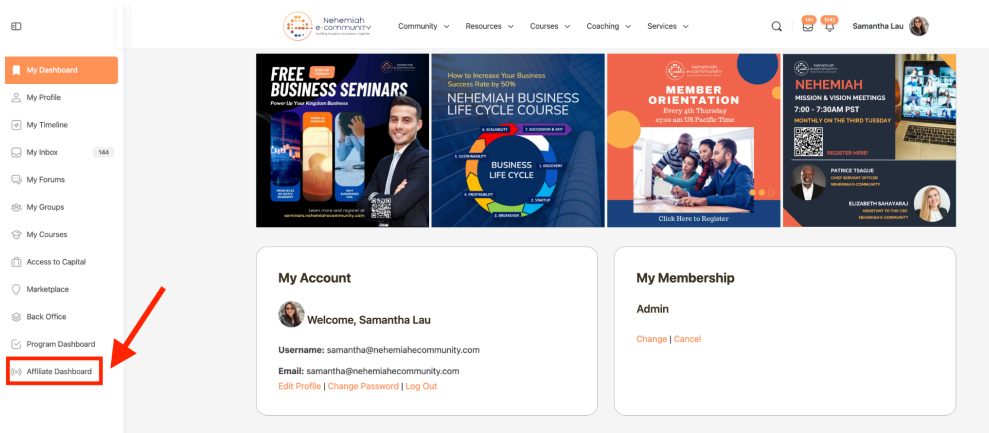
Nehemiah e-community
Community Resources Courses Coaching Services
144 1082 Samantha Lau

My Dashboard
My Profile
My Timeline
My Inbox 144
My Forums
My Groups
My Courses
Access to Capital
Marketplace
Back Office
Program Dashboard
Affiliate Dashboard

FREE BUSINESS SEMINARS
Power Up Your Kingdom Business
Learn more and register at: seminars.nehemiahecommunity.com

How to Increase Your Business Success Rate by 50%
NEHEMIAH BUSINESS LIFE CYCLE COURSE
BUSINESS LIFE CYCLE
1. DISCOVERY
2. STARTUP
3. BREAKEVEN
4. PROFITABILITY
5. SUSTAINABILITY
6. SCALABILITY
7. SUCCESSION & EXIT

MEMBER ORIENTATION
Every 4th Thursday
07:00 am US Pacific Time
Click Here to Register

NEHEMIAH
MISSION & VISION MEETINGS
7:00 - 7:30AM PST
MONTHLY ON THE THIRD TUESDAY
REGISTER HERE!
PATRICE TSAGUE
CHIEF SERVANT OFFICER NEHEMIAH E-COMMUNITY
ELIZABETH SAHAYARAJ
ASSISTANT TO THE CSO NEHEMIAH E-COMMUNITY

My Account
Welcome, Samantha Lau
Username: samantha@nehemiahecommunity.com
Email: samantha@nehemiahecommunity.com
Edit Profile | Change Password | Log Out

My Membership
Admin
Change | Cancel